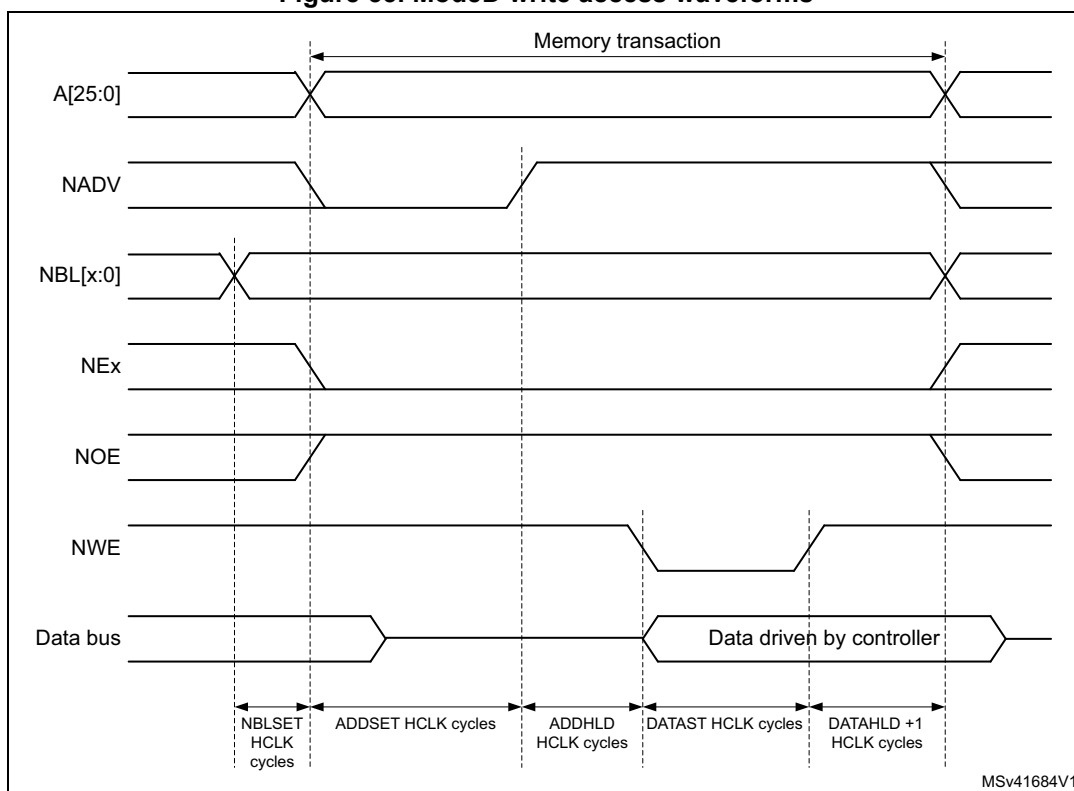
Figure 09. ModeD write access waveforms

Memory transaction

A[25:0]

NADV

NBL[x:0]

NEx

NOE

NWE

Data bus

Data driven by controller

NBLSET HCLK cycles

ADDSET HCLK cycles

ADDHLD HCLK cycles

DATAST HCLK cycles

DATAHLD +1 HCLK cycles

MSv41684V1